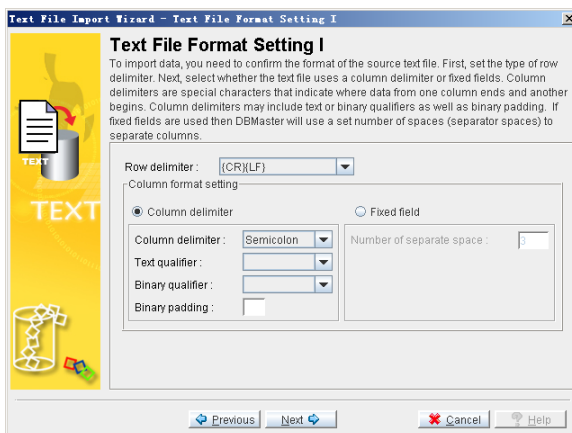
Text File Import Wizard - Text File Format Setting I

Text File Format Setting I

To import data, you need to confirm the format of the source text file. First, set the type of row delimiter. Next, select whether the text file uses a column delimiter or fixed fields. Column delimiters are special characters that indicate where data from one column ends and another begins. Column delimiters may include text or binary qualifiers as well as binary padding. If fixed fields are used then DBMaster will use a set number of spaces (separator spaces) to separate columns.

TEXT

TEXT

Row delimiter : {CR}{LF}

Column format setting

Column delimiter

Fixed field

Column delimiter : Semicolon

Number of separate space : 3

Text qualifier :

Binary qualifier :

Binary padding :

Previous

Next

Cancel

Help